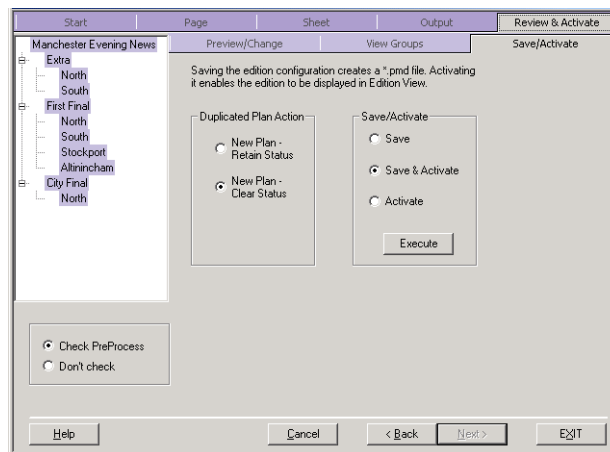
Start
Page
Sheet
Output
Review & Activate

Manchester Evening News
Extra
North
South
First Final
North
South
Stockport
Altrincham
City Final
North

Preview/Change
View Groups
Save/Activate

Saving the edition configuration creates a *.pmd file. Activating it enables the edition to be displayed in Edition View.

Duplicated Plan Action
New Plan - Retain Status
New Plan - Clear Status

Save/Activate
Save
Save & Activate
Activate
Execute

Check PreProcess
Don't check

Help
Cancel
< Back
Next >
EXIT